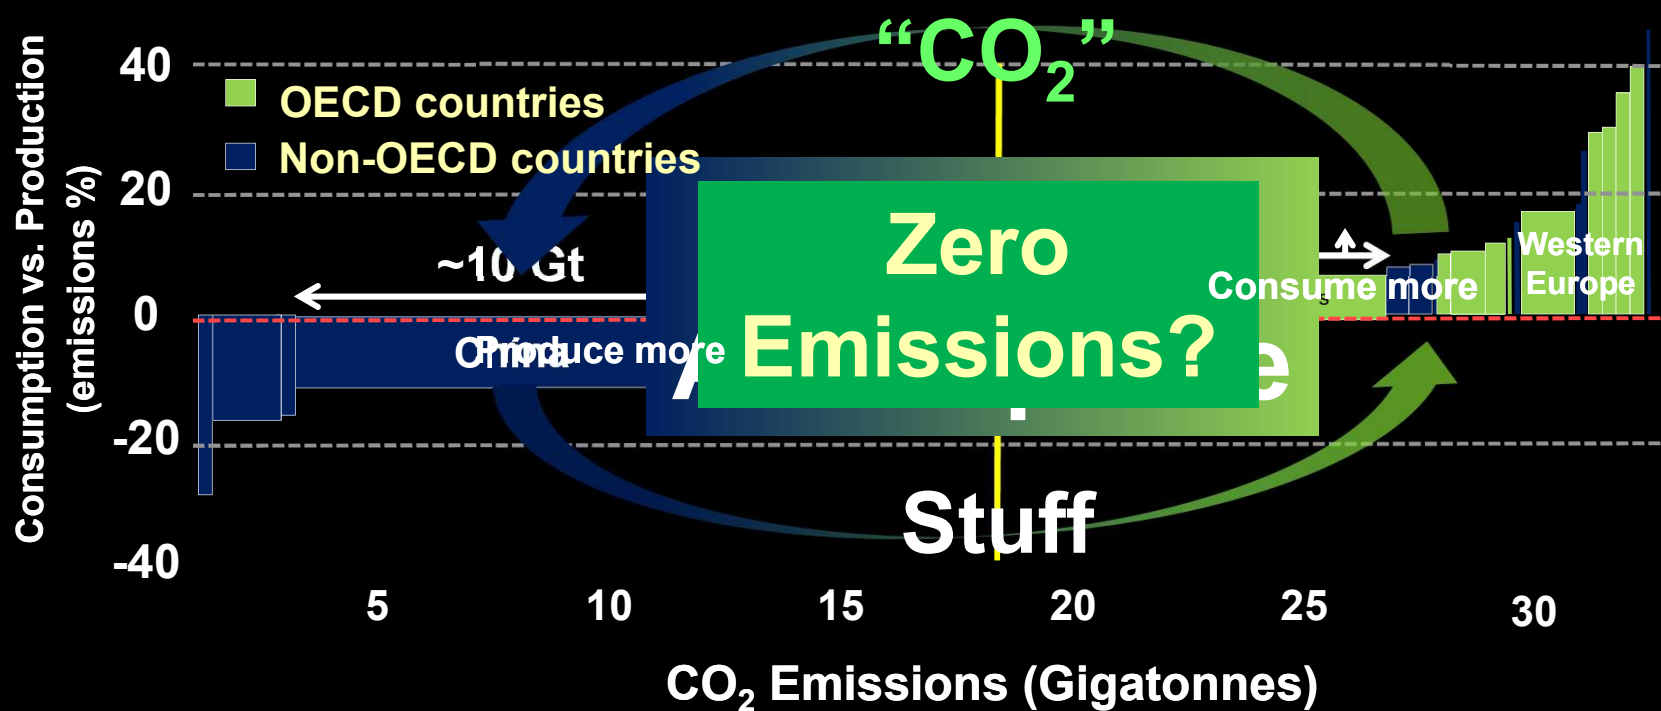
"$CO_2$"

OECD countries
Non-OECD countries

Consumption vs. Production (emissions %)

40
20
0
-20
-40

~10 Gt

China
Produce more

Consume more

Western Europe

Zero Emissions?

Stuff

5
10
15
20
25
30

$CO_2$ Emissions (Gigatonnes)